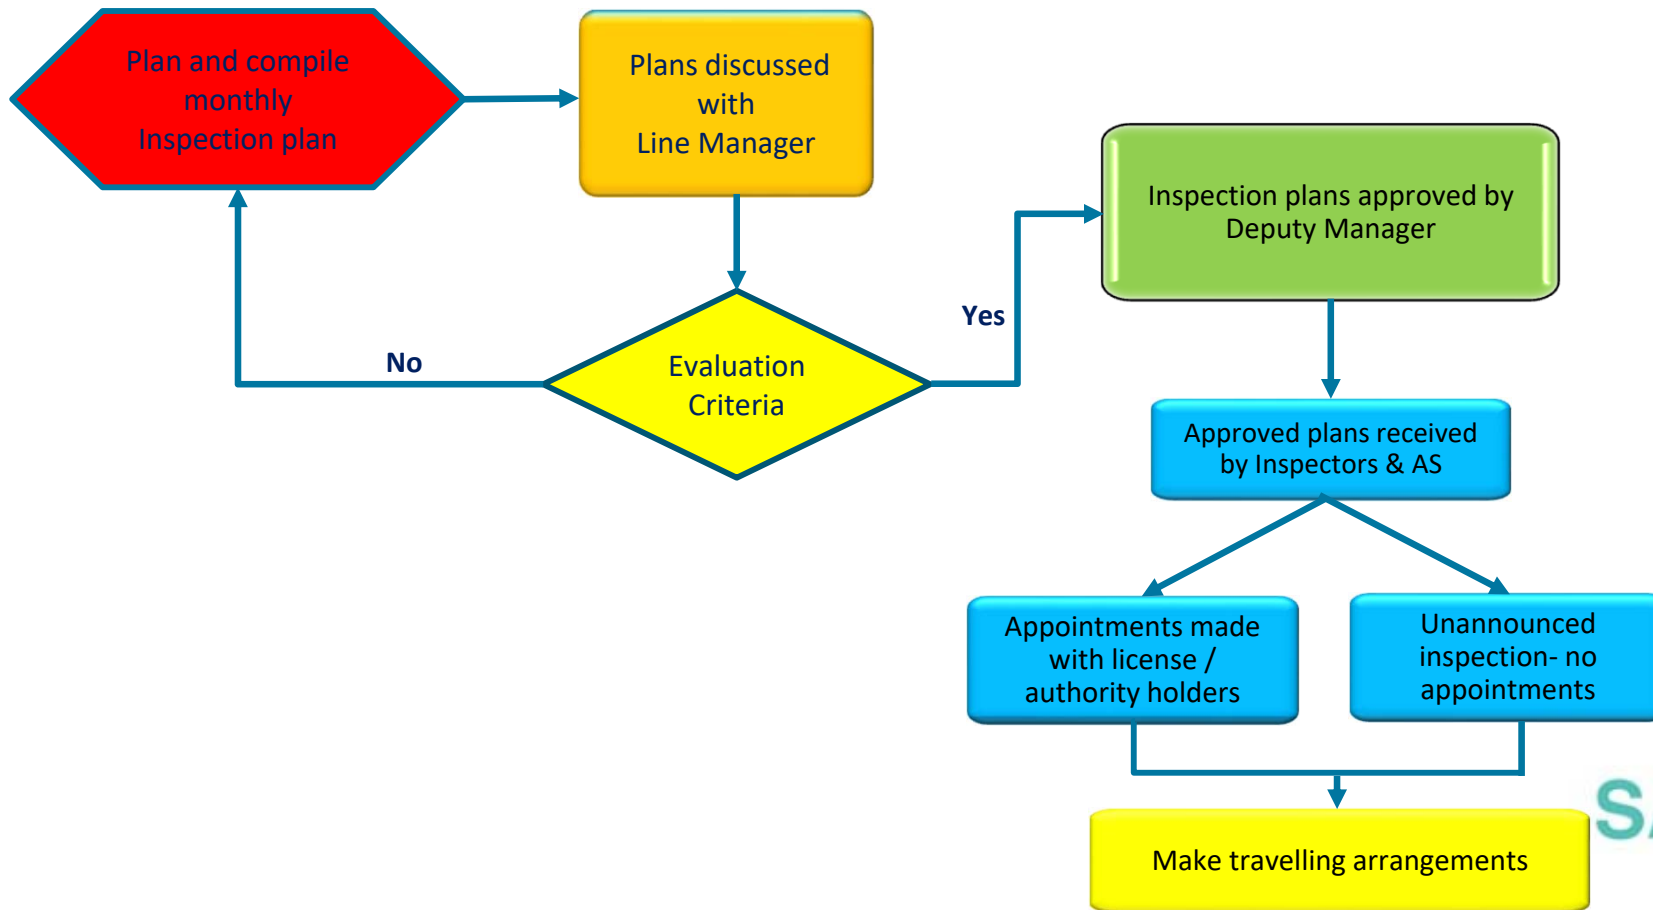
Plan and compile monthly Inspection plan

Plans discussed with Line Manager

Inspection plans approved by Deputy Manager

Yes

No

Evaluation Criteria

Approved plans received by Inspectors & AS

Appointments made with license / authority holders

Unannounced inspection- no appointments

S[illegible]

Make travelling arrangements